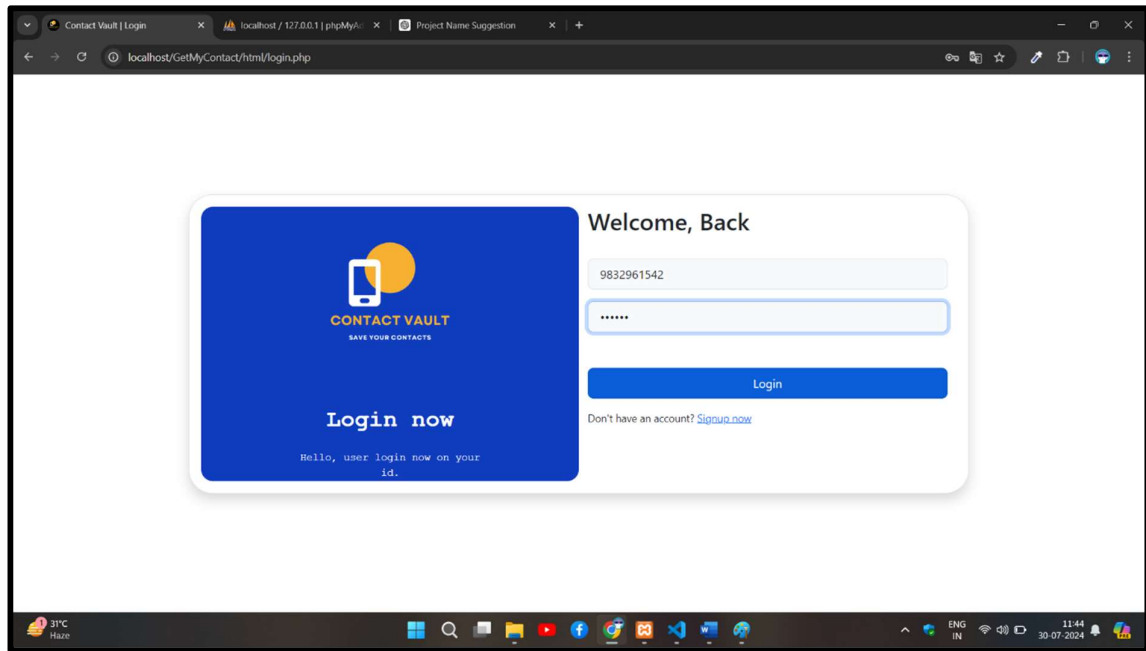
Contact Vault | Login
localhost / 127.0.0.1 | phpMyA
Project Name Suggestion

localhost/GetMyContact/html/login.php

CONTACT VAULT
SAVE YOUR CONTACTS

Login now

Hello, user login now on your id.

Welcome, Back

9832961542

••••••

Login

Don't have an account? Signup now

31°C
Haze

ENG
IN

11:44
30-07-2024